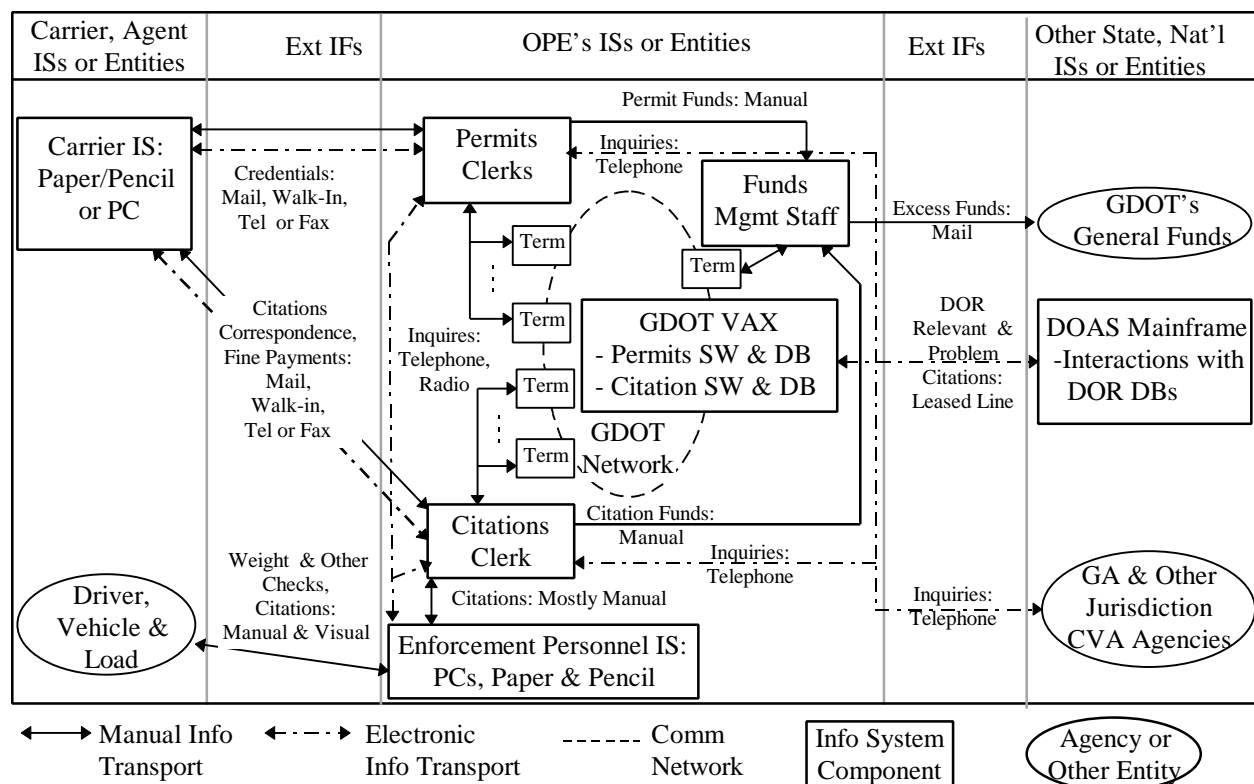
Carrier, Agent ISs or Entities

Ext IFs

OPE's ISs or Entities

Ext IFs

Other State, Nat'l ISs or Entities

Carrier IS: Paper/Pencil or PC

Credentials: Mail, Walk-In, Tel or Fax

Permit Funds: Manual

Permits Clerks

Inquiries: Telephone

Funds Mgmt Staff

Excess Funds: Mail

GDOT's General Funds

Term

Term

Term

Term

Term

Citations Correspondence, Fine Payments: Mail, Walk-in, Tel or Fax

Inquires: Telephone, Radio

GDOT VAX
- Permits SW & DB
- Citation SW & DB

DOR Relevant & Problem Citations: Leased Line

DOAS Mainframe -Interactions with DOR DBs

GDOT Network

Citations Clerk

Citation Funds: Manual

Inquiries: Telephone

Weight & Other Checks, Citations: Manual & Visual

Citations: Mostly Manual

Inquiries: Telephone

GA & Other Jurisdiction CVA Agencies

Driver, Vehicle & Load

Enforcement Personnel IS: PCs, Paper & Pencil

Manual Info Transport

Electronic Info Transport

Comm Network

Info System Component

Agency or Other Entity